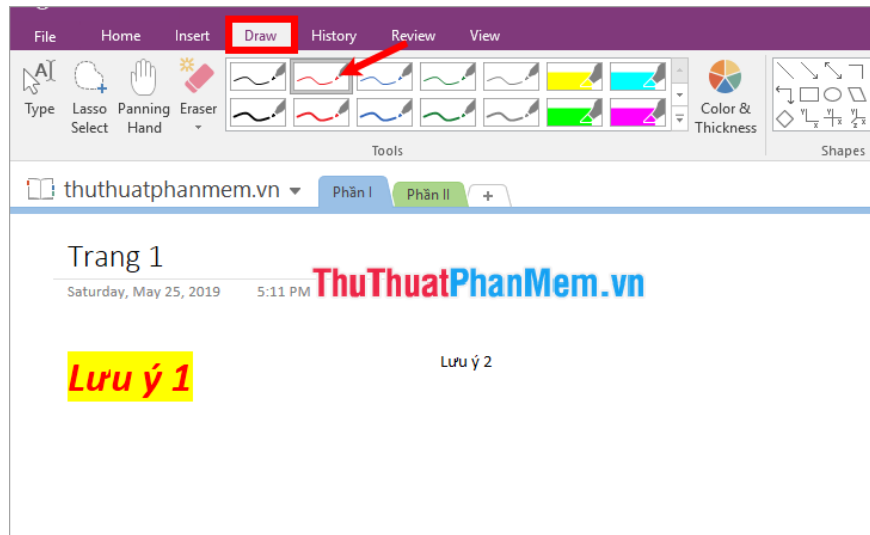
File Home Insert Draw History Review View

Type Lasso Select Panning Hand Eraser

Tools

Color & Thickness

Shapes

thuthuatphanmem.vn

Phần I Phần II +

Trang 1

Saturday, May 25, 2019 5:11 PM

ThuThuatPhanMem.vn

Lưu ý 1

Lưu ý 2